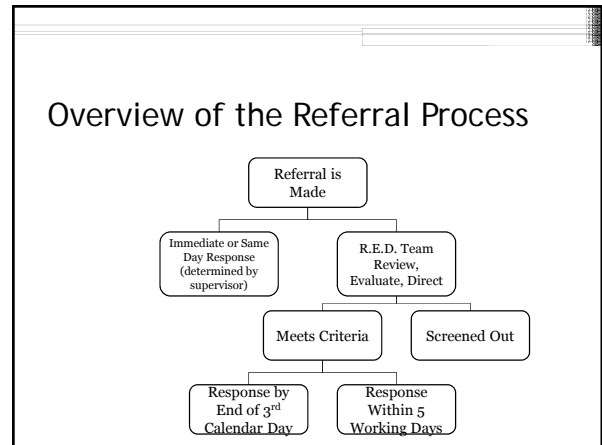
Overview of the Referral Process

Referral is Made

Immediate or Same Day Response (determined by supervisor)

R.E.D. Team Review, Evaluate, Direct

Meets Criteria

Screened Out

Response by End of 3$^{rd}$ Calendar Day

Response Within 5 Working Days